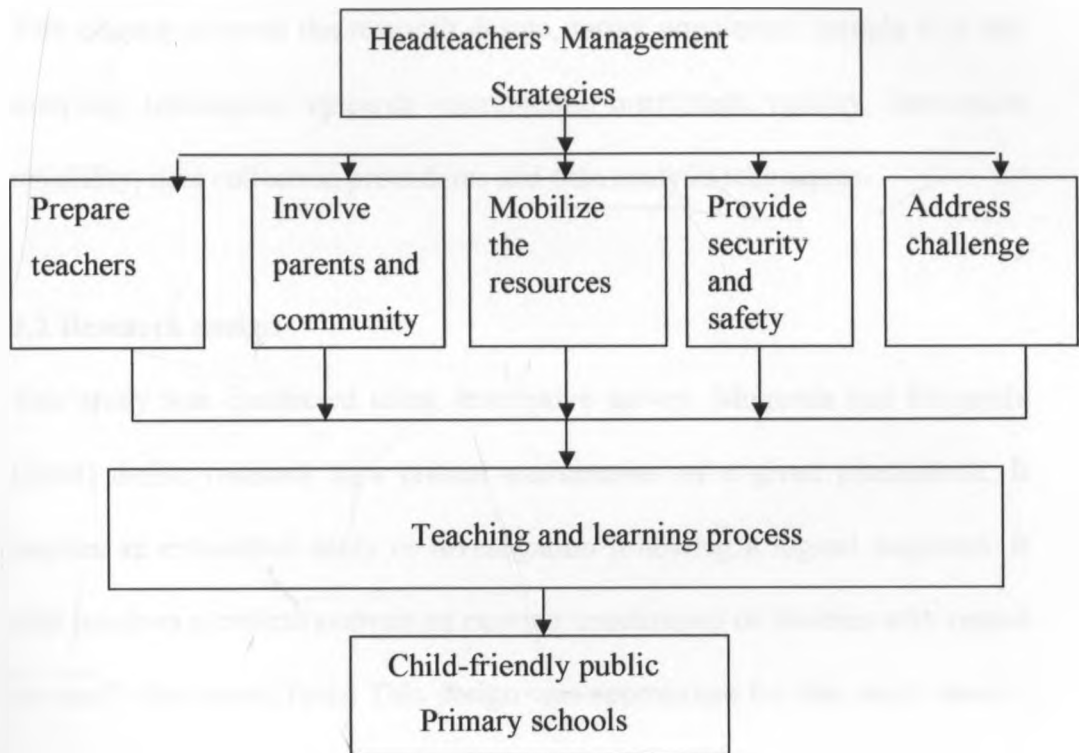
Headteachers' Management Strategies

Prepare teachers

Involve parents and community

Mobilize the resources

Provide security and safety

Address challenge

Teaching and learning process

Child-friendly public Primary schools